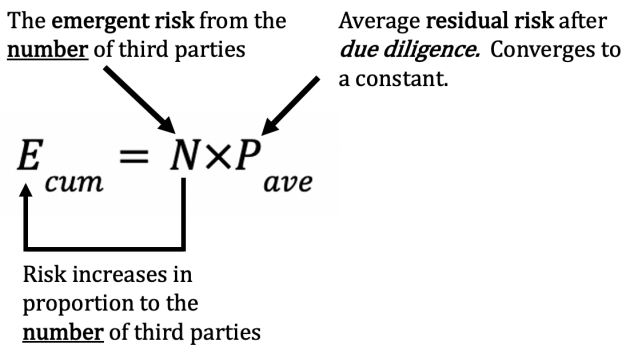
The emergent risk from the number of third parties

Average residual risk after due diligence. Converges to a constant.

$E_{cum} = N \times P_{ave}$

Risk increases in proportion to the number of third parties